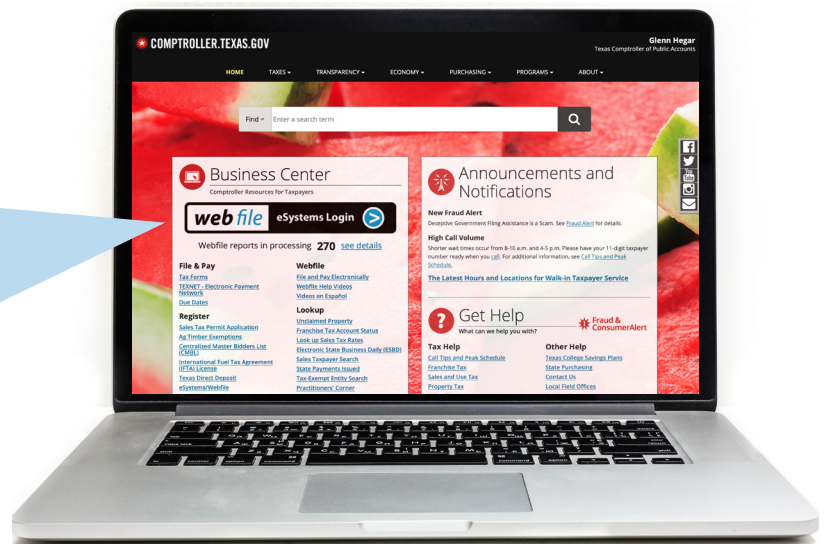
COMPTROLLER.TEXAS.GOV

Glenn Hegar
Texas Comptroller of Public Accounts

HOME TAXES ▾ TRANSPARENCY ▾ ECONOMY ▾ PURCHASING ▾ PROGRAMS ▾ ABOUT ▾

Find ▾ Enter a search term

Business Center
Comptroller Resources for Taxpayers

web file eSystems Login

Webfile reports in processing 270 see details

File & Pay
Tax Forms
TEXNET - Electronic Payment Network
Due Dates

Register
Sales Tax Permit Application
Ag Timber Exemptions
Centralized Master Bidders List (CMBL)
International Fuel Tax Agreement (IFTA) License
Texas Direct Deposit
eSystems/Webfile

Webfile
File and Pay Electronically
Webfile Help Videos
Videos en Español

Lookup
Unclaimed Property
Franchise Tax Account Status
Look up Sales Tax Rates
Electronic State Business Daily (ESBD)
Sales Taxpayer Search
State Payments Issued
Tax-Exempt Entity Search
Practitioners' Corner

Announcements and Notifications

New Fraud Alert
Deceptive Government Filing Assistance is a Scam. See Fraud Alert for details.

High Call Volume
Shorter wait times occur from 8-10 a.m. and 4-5 p.m. Please have your 11-digit taxpayer number ready when you call. For additional information, see Call Tips and Peak Schedule.

The Latest Hours and Locations for Walk-in Taxpayer Service

Get Help
What can we help you with?

Fraud & ConsumerAlert

Tax Help
Call Tips and Peak Schedule
Franchise Tax
Sales and Use Tax
Property Tax

Other Help
Texas College Savings Plans
State Purchasing
Contact Us
Local Field Offices